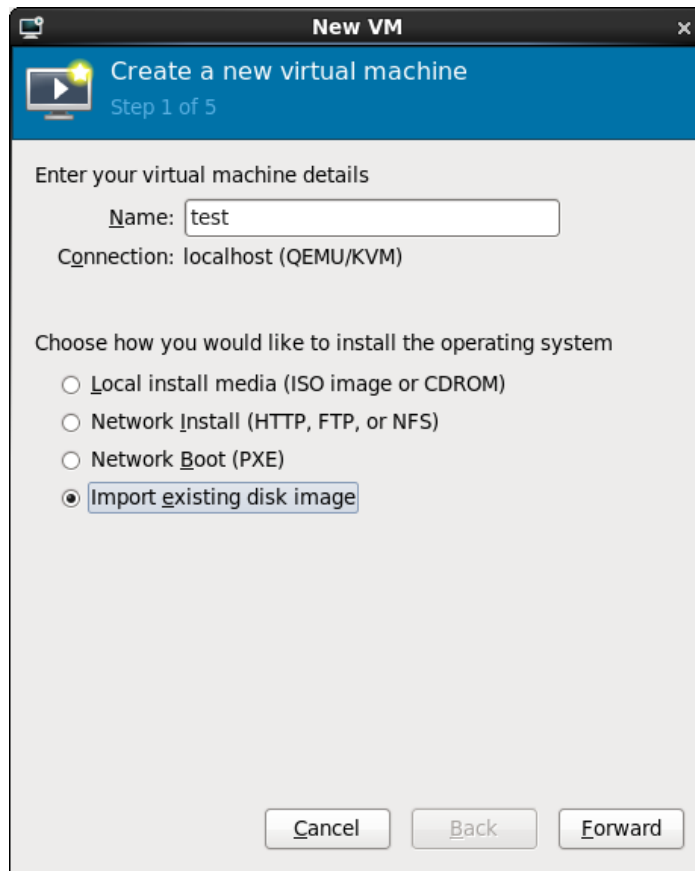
New VM
×

Create a new virtual machine
Step 1 of 5

Enter your virtual machine details
Name: test
Connection: localhost (QEMU/KVM)

Choose how you would like to install the operating system
Local install media (ISO image or CDROM)
Network Install (HTTP, FTP, or NFS)
Network Boot (PXE)
Import existing disk image

Cancel
Back
Forward